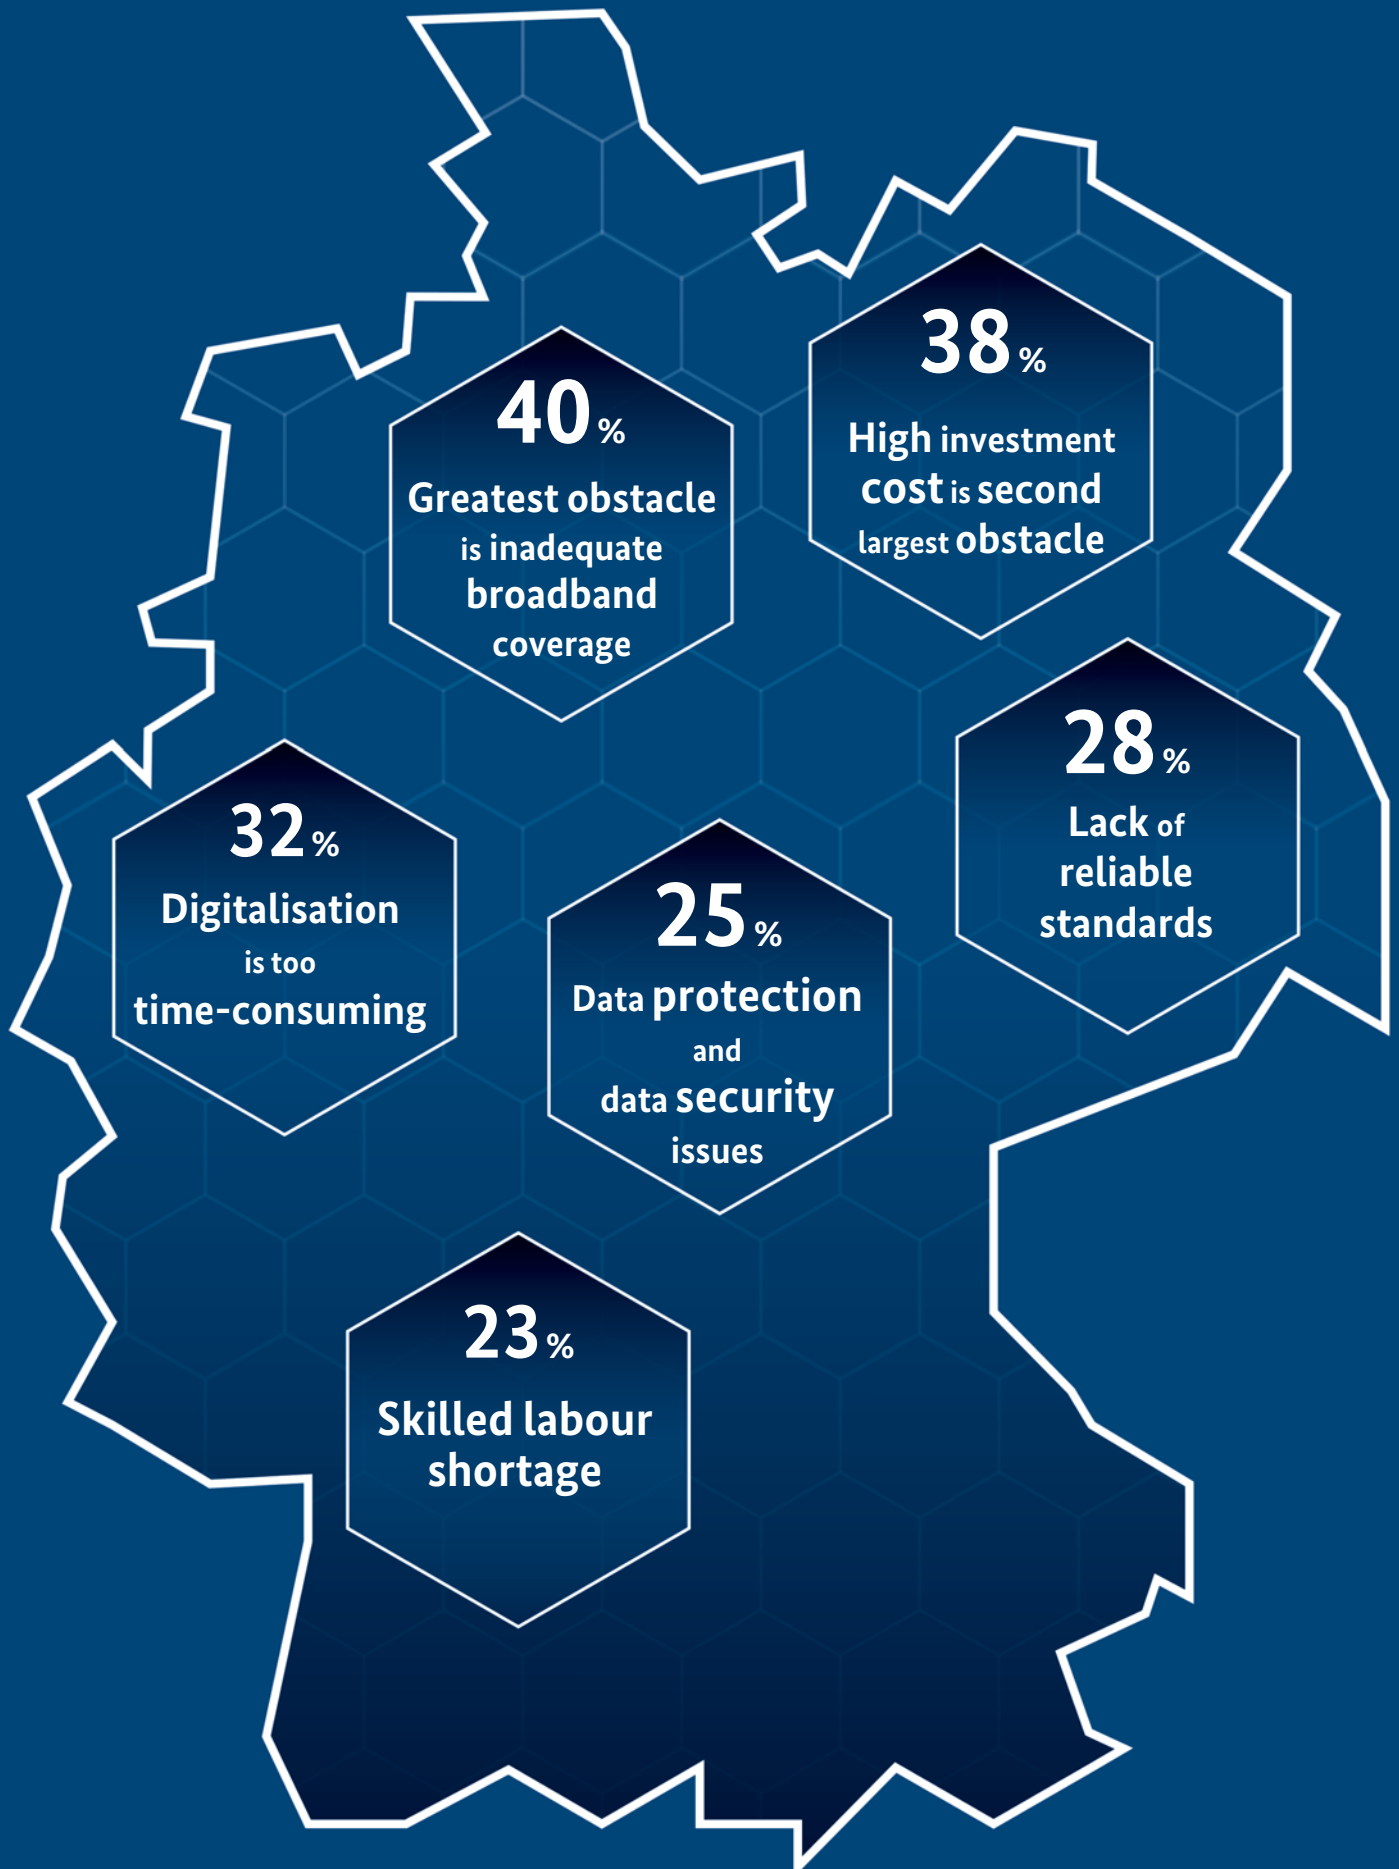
40 %
Greatest obstacle is inadequate broadband coverage

38 %
High investment cost is second largest obstacle

32 %
Digitalisation is too time-consuming

28 %
Lack of reliable standards

25 %
Data protection and data security issues

23 %
Skilled labour shortage